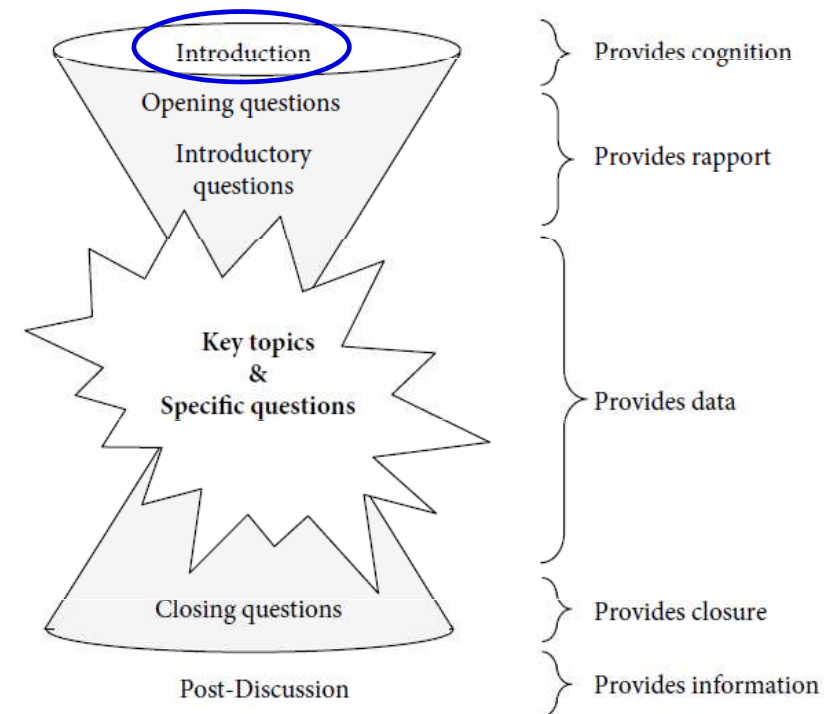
Introduction
Opening questions
Introductory questions
Key topics
&
Specific questions
Closing questions
Post-Discussion

Provides cognition
Provides rapport
Provides data
Provides closure
Provides information